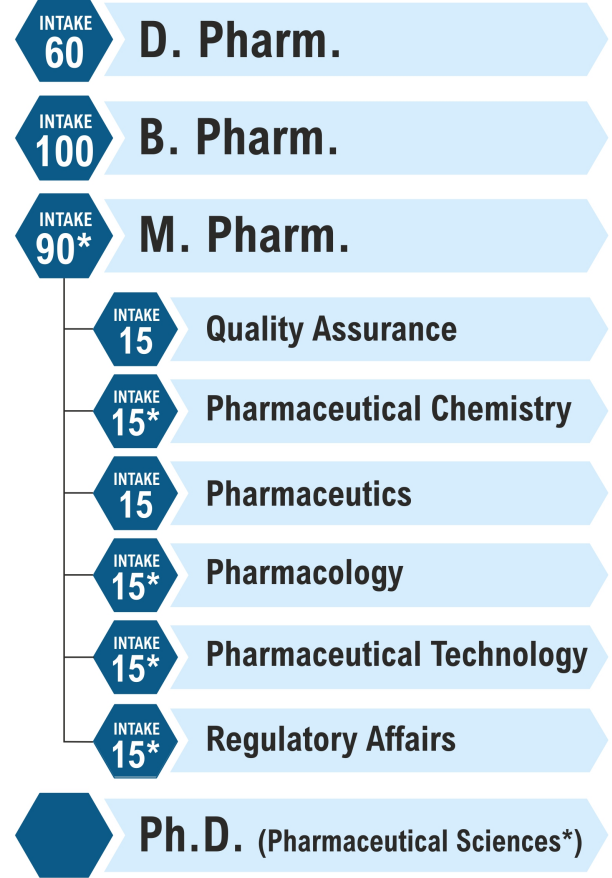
INTAKE 60
D. Pharm.

INTAKE 100
B. Pharm.

INTAKE 90*
M. Pharm.

INTAKE 15
Quality Assurance

INTAKE 15*
Pharmaceutical Chemistry

INTAKE 15
Pharmaceutics

INTAKE 15*
Pharmacology

INTAKE 15*
Pharmaceutical Technology

INTAKE 15*
Regulatory Affairs

Ph.D. (Pharmaceutical Sciences*)